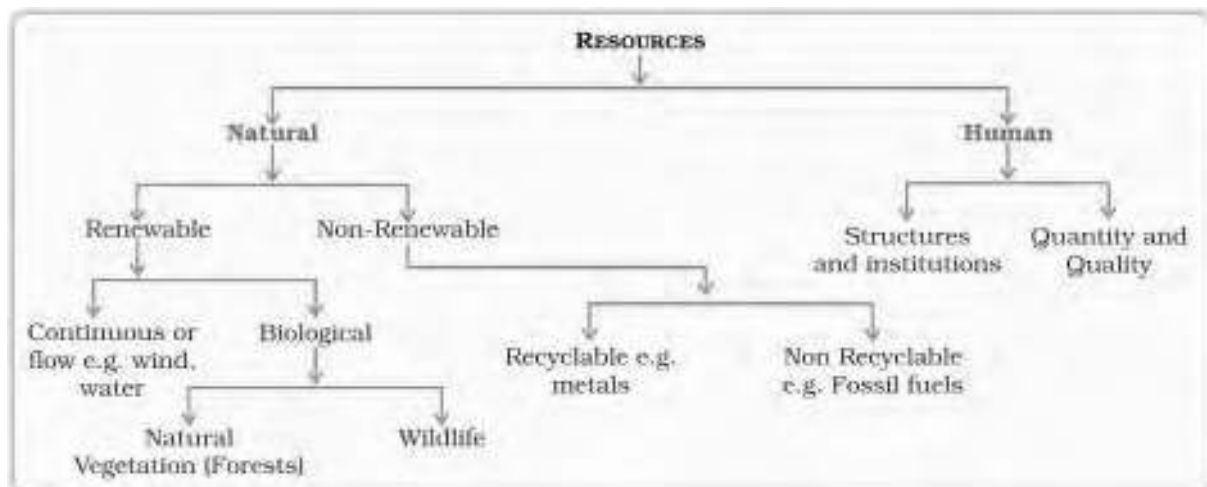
RESOURCES

Natural

Human

Renewable

Non-Renewable

Structures and institutions

Quantity and Quality

Continuous or flow e.g. wind, water

Biological

Recyclable e.g. metals

Non Recyclable e.g. Fossil fuels

Natural Vegetation (Forests)

Wildlife